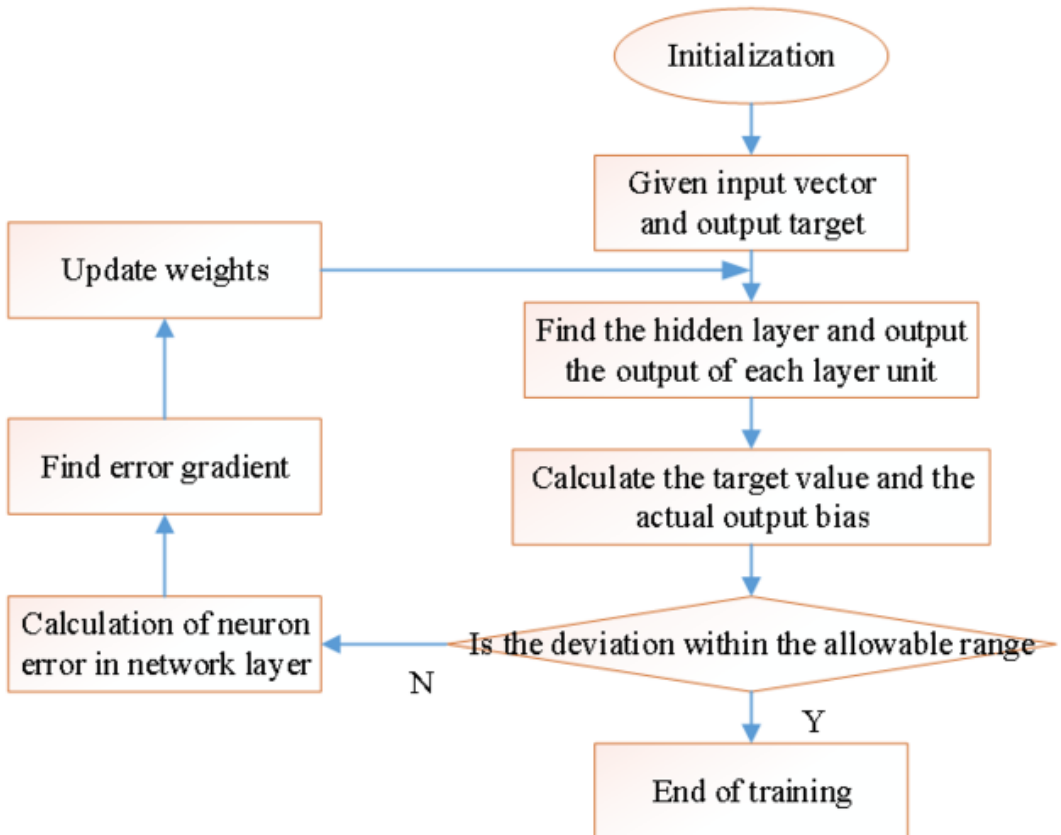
Initialization

Given input vector and output target

Update weights

Find the hidden layer and output the output of each layer unit

Find error gradient

Calculate the target value and the actual output bias

Calculation of neuron error in network layer

Is the deviation within the allowable range

N

Y

End of training